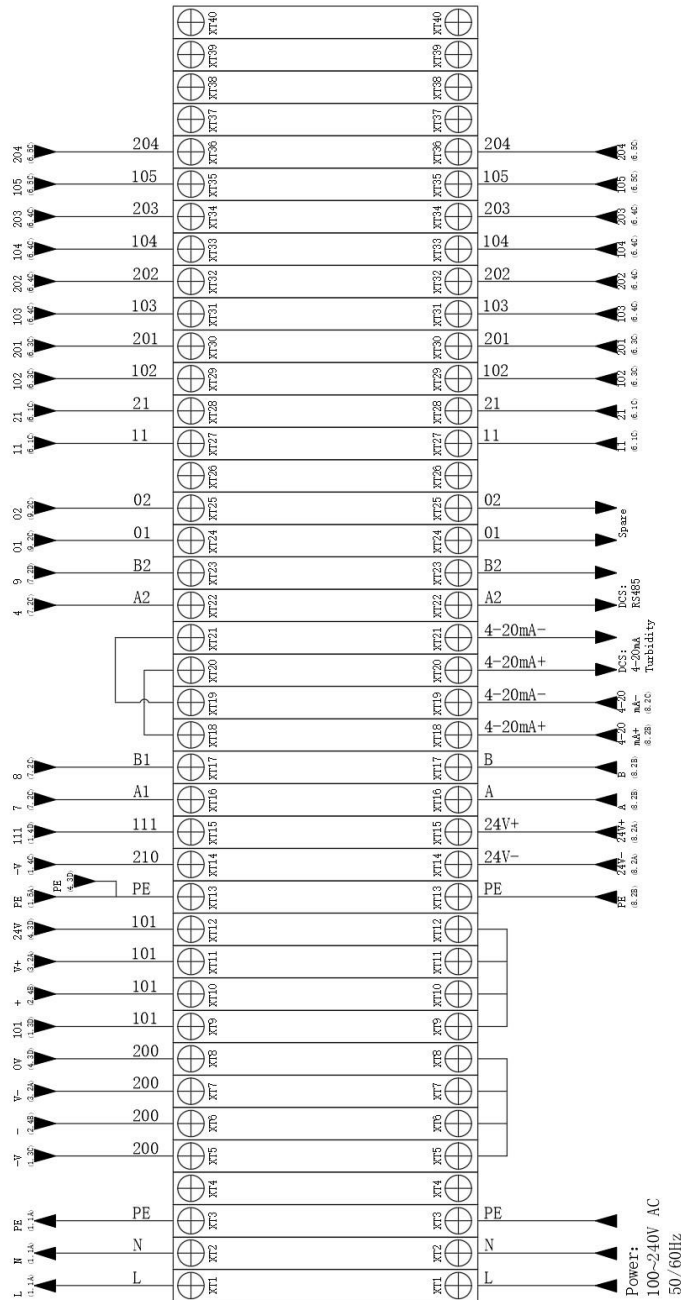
XT40 XT40
XT39 XT39
XT38 XT38
XT37 XT37
204 (6.5D) 204 XT36 XT36 204 204 (6.5C)
105 (6.5D) 105 XT35 XT35 105 105 (6.5C)
203 (6.4D) 203 XT34 XT34 203 203 (6.4C)
104 (6.4D) 104 XT33 XT33 104 104 (6.4C)
202 (6.4D) 202 XT32 XT32 202 202 (6.4C)
103 (6.4D) 103 XT31 XT31 103 103 (6.4C)
201 (6.3D) 201 XT30 XT30 201 201 (6.3C)
102 (6.3D) 102 XT29 XT29 102 102 (6.3C)
21 (6.1D) 21 XT28 XT28 21 21 (6.1C)
11 (6.1D) 11 XT27 XT27 11 11 (6.1C)
XT26 XT26
02 (9.2D) 02 XT25 XT25 02
01 (9.2D) 01 XT24 XT24 01 Spare
9 (7.2D) B2 XT23 XT23 B2
4 (7.2D) A2 XT22 XT22 A2 DCS: RS485
XT21 XT21 4-20mA-
XT20 XT20 4-20mA+ DCS: 4-20mA Turbidity
XT19 XT19 4-20mA- 4-20 mA- (8.2C)
XT18 XT18 4-20mA+ 4-20 mA+ (8.2B)
8 (7.2D) B1 XT17 XT17 B B (8.2B)
7 (7.2D) A1 XT16 XT16 A A (8.2B)
111 (1.4D) 111 XT15 XT15 24V+ 24V+ (8.2A)
-V (1.4D) 210 XT14 XT14 24V- 24V- (8.2A)
PE (1.5A) PE (4.3D) PE XT13 XT13 PE PE (8.2B)
24V (4.3D) 101 XT12 XT12
V+ (3.2A) 101 XT11 XT11
+ (2.4B) 101 XT10 XT10
101 (1.3D) 101 XT9 XT9
0V (4.3D) 200 XT8 XT8
V- (3.2A) 200 XT7 XT7
- (2.4B) 200 XT6 XT6
-V (1.3D) 200 XT5 XT5
XT4 XT4
PE (1.1A) PE XT3 XT3 PE
N (1.1A) N XT2 XT2 N
L (1.1A) L XT1 XT1 L
Power: 100~240V AC 50/60Hz